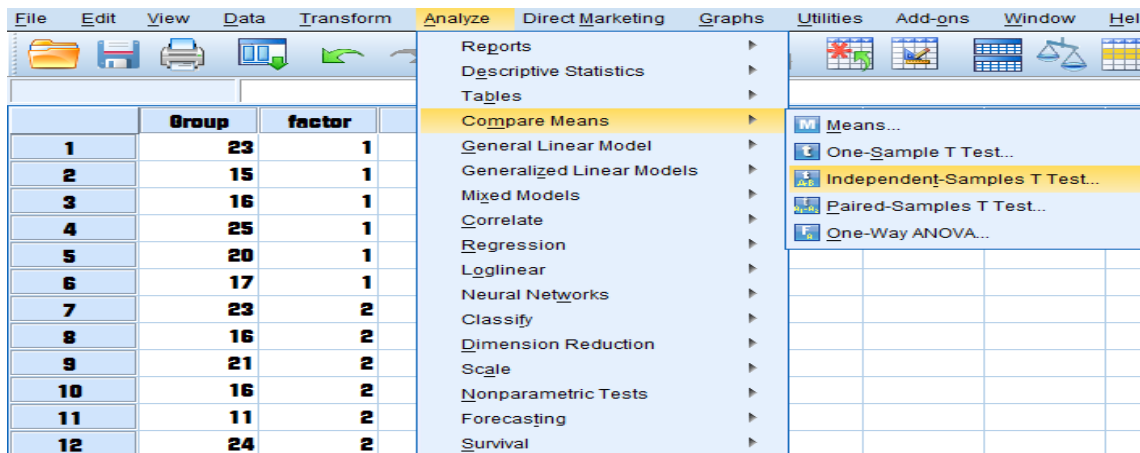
File Edit View Data Transform Analyze Direct Marketing Graphs Utilities Add-ons Window Hel

| | Group | factor |
|---|---|---|
| 1 | 23 | 1 |
| 2 | 15 | 1 |
| 3 | 16 | 1 |
| 4 | 25 | 1 |
| 5 | 20 | 1 |
| 6 | 17 | 1 |
| 7 | 23 | 2 |
| 8 | 16 | 2 |
| 9 | 21 | 2 |
| 10 | 16 | 2 |
| 11 | 11 | 2 |
| 12 | 24 | 2 |

Reports
Descriptive Statistics
Tables
Compare Means
General Linear Model
Generalized Linear Models
Mixed Models
Correlate
Regression
Loglinear
Neural Networks
Classify
Dimension Reduction
Scale
Nonparametric Tests
Forecasting
Survival

Means...
One-Sample T Test...
Independent-Samples T Test...
Paired-Samples T Test...
One-Way ANOVA...